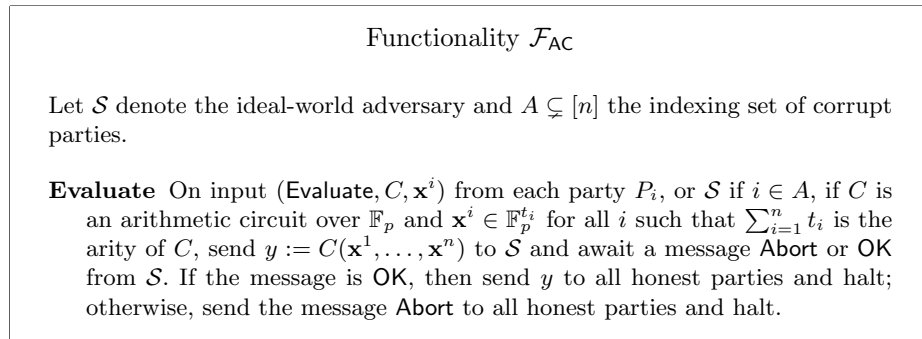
Functionality $\mathcal{F}_{\mathsf{AC}}$

Let $\mathcal{S}$ denote the ideal-world adversary and $A \subsetneq [n]$ the indexing set of corrupt parties.

**Evaluate** On input $(\mathsf{Evaluate}, C, \mathbf{x}^i)$ from each party $P_i$, or $\mathcal{S}$ if $i \in A$, if $C$ is an arithmetic circuit over $\mathbb{F}_p$ and $\mathbf{x}^i \in \mathbb{F}_p^{t_i}$ for all $i$ such that $\sum_{i=1}^{n} t_i$ is the arity of $C$, send $y := C(\mathbf{x}^1, \ldots, \mathbf{x}^n)$ to $\mathcal{S}$ and await a message $\mathsf{Abort}$ or $\mathsf{OK}$ from $\mathcal{S}$. If the message is $\mathsf{OK}$, then send $y$ to all honest parties and halt; otherwise, send the message $\mathsf{Abort}$ to all honest parties and halt.